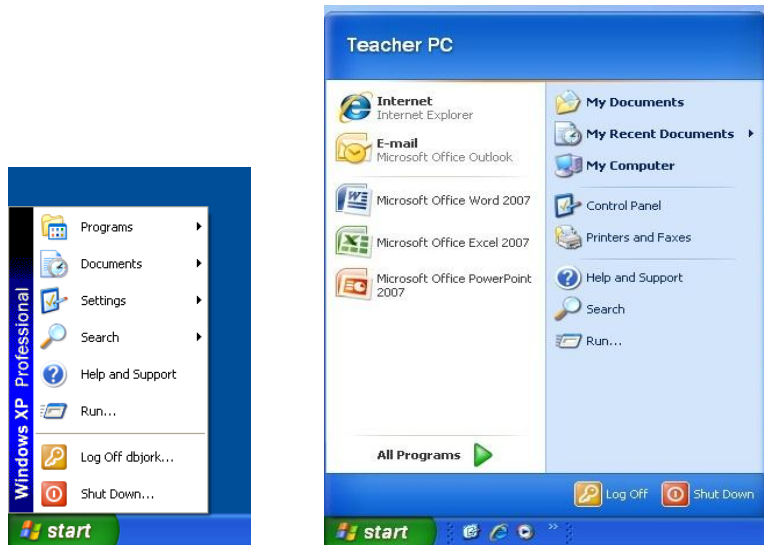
Windows XP Professional

Programs
Documents
Settings
Search
Help and Support
Run...
Log Off dbjork...
Shut Down...

start

Teacher PC

Internet
Internet Explorer
E-mail
Microsoft Office Outlook
Microsoft Office Word 2007
Microsoft Office Excel 2007
Microsoft Office PowerPoint 2007

All Programs

My Documents
My Recent Documents
My Computer
Control Panel
Printers and Faxes
Help and Support
Search
Run...

Log Off
Shut Down

start